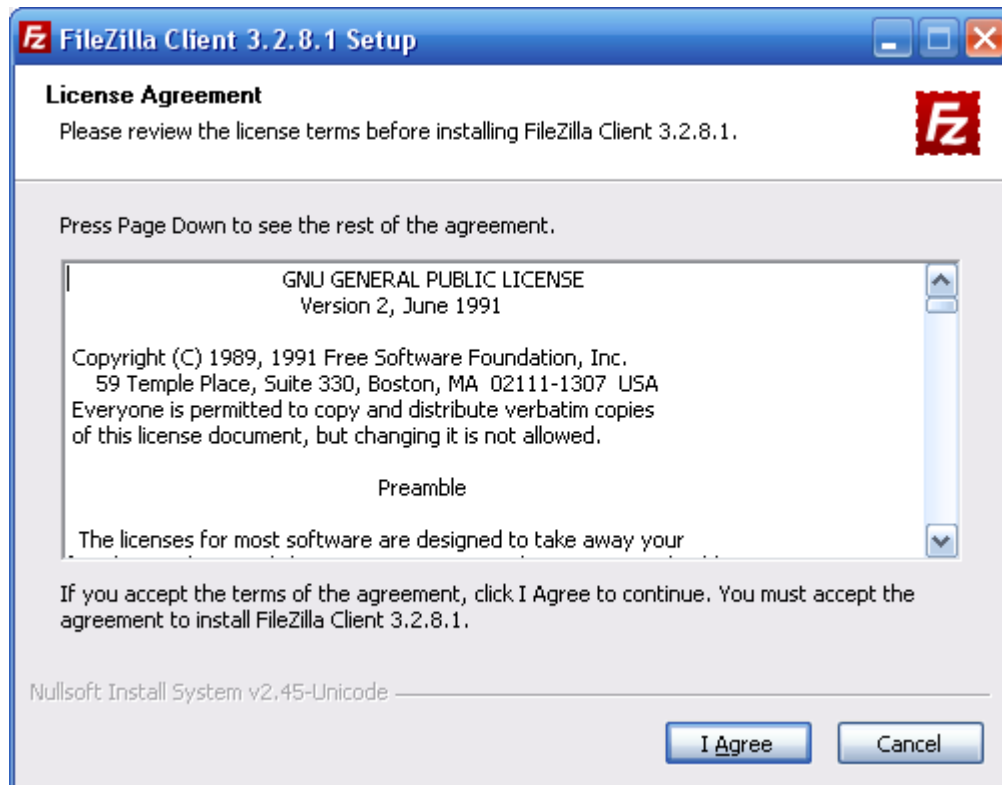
FileZilla Client 3.2.8.1 Setup

License Agreement

Please review the license terms before installing FileZilla Client 3.2.8.1.

Press Page Down to see the rest of the agreement.

GNU GENERAL PUBLIC LICENSE
Version 2, June 1991

Copyright (C) 1989, 1991 Free Software Foundation, Inc.
59 Temple Place, Suite 330, Boston, MA 02111-1307 USA
Everyone is permitted to copy and distribute verbatim copies of this license document, but changing it is not allowed.

Preamble

The licenses for most software are designed to take away your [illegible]

If you accept the terms of the agreement, click I Agree to continue. You must accept the agreement to install FileZilla Client 3.2.8.1.

Nullsoft Install System v2.45-Unicode

I Agree

Cancel